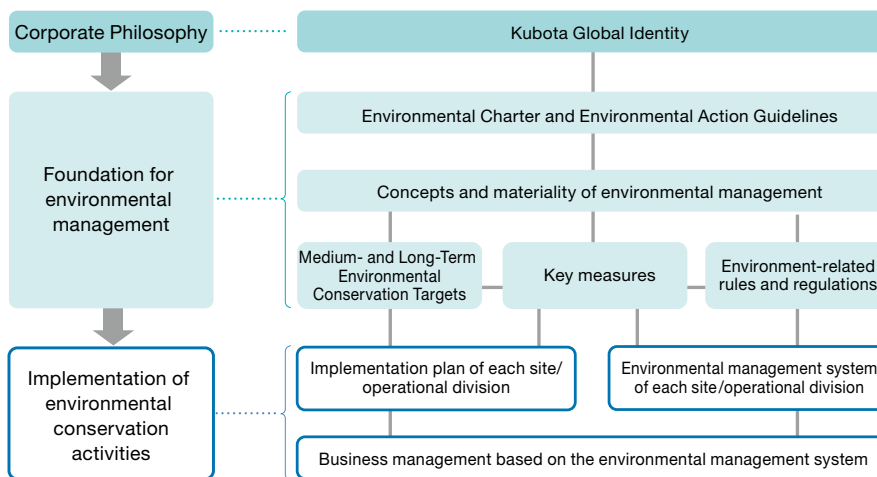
Corporate Philosophy

Kubota Global Identity

Foundation for environmental management

Environmental Charter and Environmental Action Guidelines

Concepts and materiality of environmental management

Medium- and Long-Term Environmental Conservation Targets

Key measures

Environment-related rules and regulations

Implementation of environmental conservation activities

Implementation plan of each site/ operational division

Environmental management system of each site/operational division

Business management based on the environmental management system